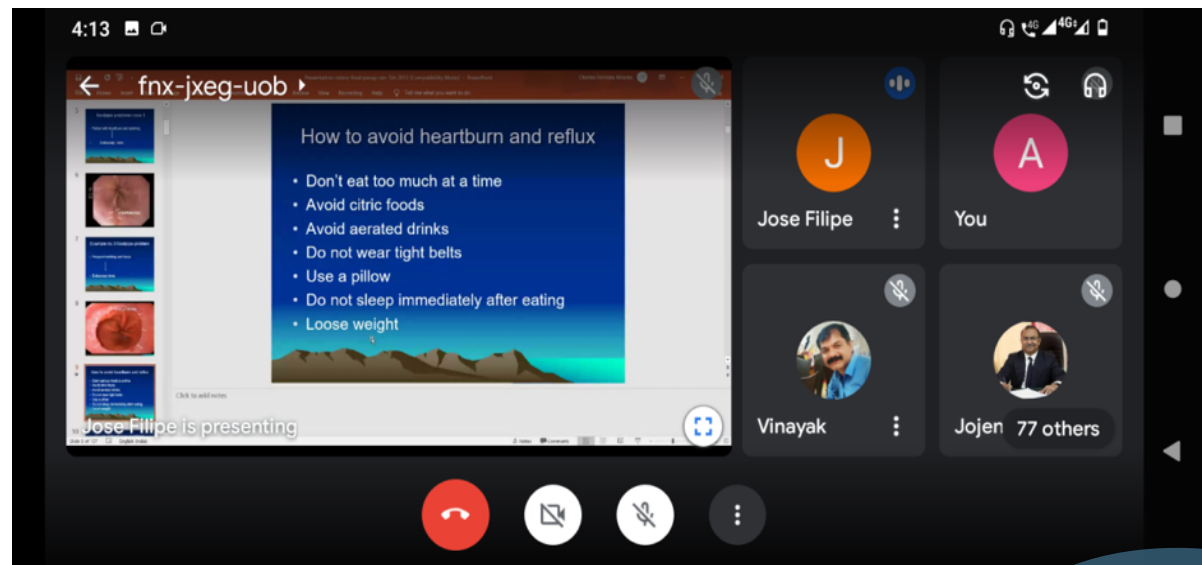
4:13

fnx-jxeg-uob

How to avoid heartburn and reflux

- Don't eat too much at a time
- Avoid citric foods
- Avoid aerated drinks
- Do not wear tight belts
- Use a pillow
- Do not sleep immediately after eating
- Loose weight

Click to add notes

Jose Filipe is presenting

J
Jose Filipe

A
You

Vinayak

Jojen

77 others